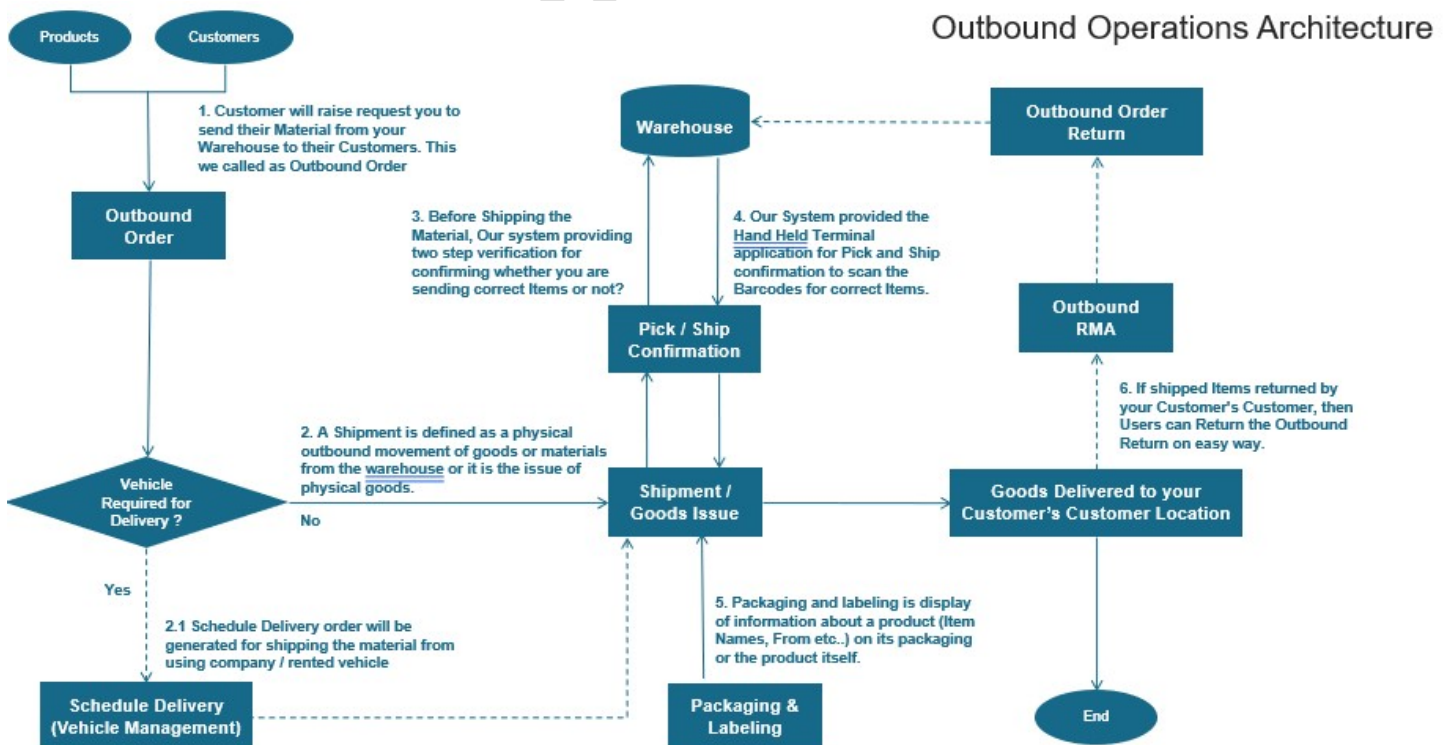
Outbound Operations Architecture

Products

Customers

1. Customer will raise request you to send their Material from your Warehouse to their Customers. This we called as Outbound Order

Outbound Order

Warehouse

Outbound Order Return

3. Before Shipping the Material, Our system providing two step verification for confirming whether you are sending correct Items or not?

4. Our System provided the Hand Held Terminal application for Pick and Ship confirmation to scan the Barcodes for correct Items.

Pick / Ship Confirmation

Outbound RMA

6. If shipped Items returned by your Customer's Customer, then Users can Return the Outbound Return on easy way.

Vehicle Required for Delivery ?

2. A Shipment is defined as a physical outbound movement of goods or materials from the warehouse or it is the issue of physical goods.

No

Shipment / Goods Issue

Goods Delivered to your Customer's Customer Location

Yes

2.1 Schedule Delivery order will be generated for shipping the material from using company / rented vehicle

5. Packaging and labeling is display of information about a product (Item Names, From etc..) on its packaging or the product itself.

Schedule Delivery (Vehicle Management)

Packaging & Labeling

End